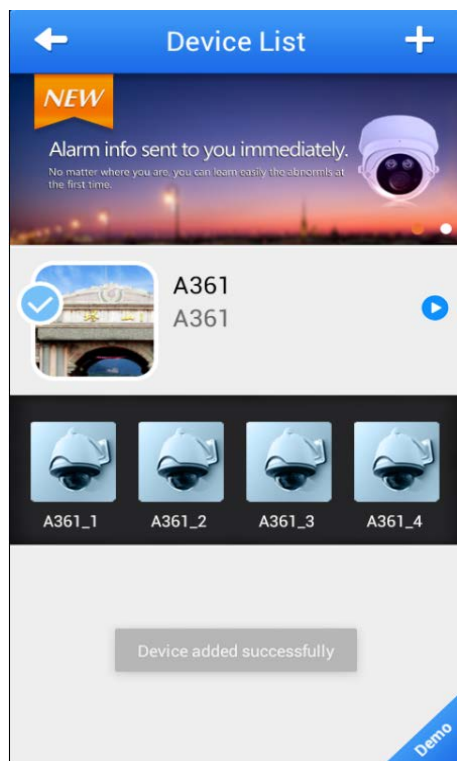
Device List

NEW

Alarm info sent to you immediately.

No matter where you are, you can learn easily the abnormls at the first time.

A361
A361

A361_1
A361_2
A361_3
A361_4

Device added successfully

Demo